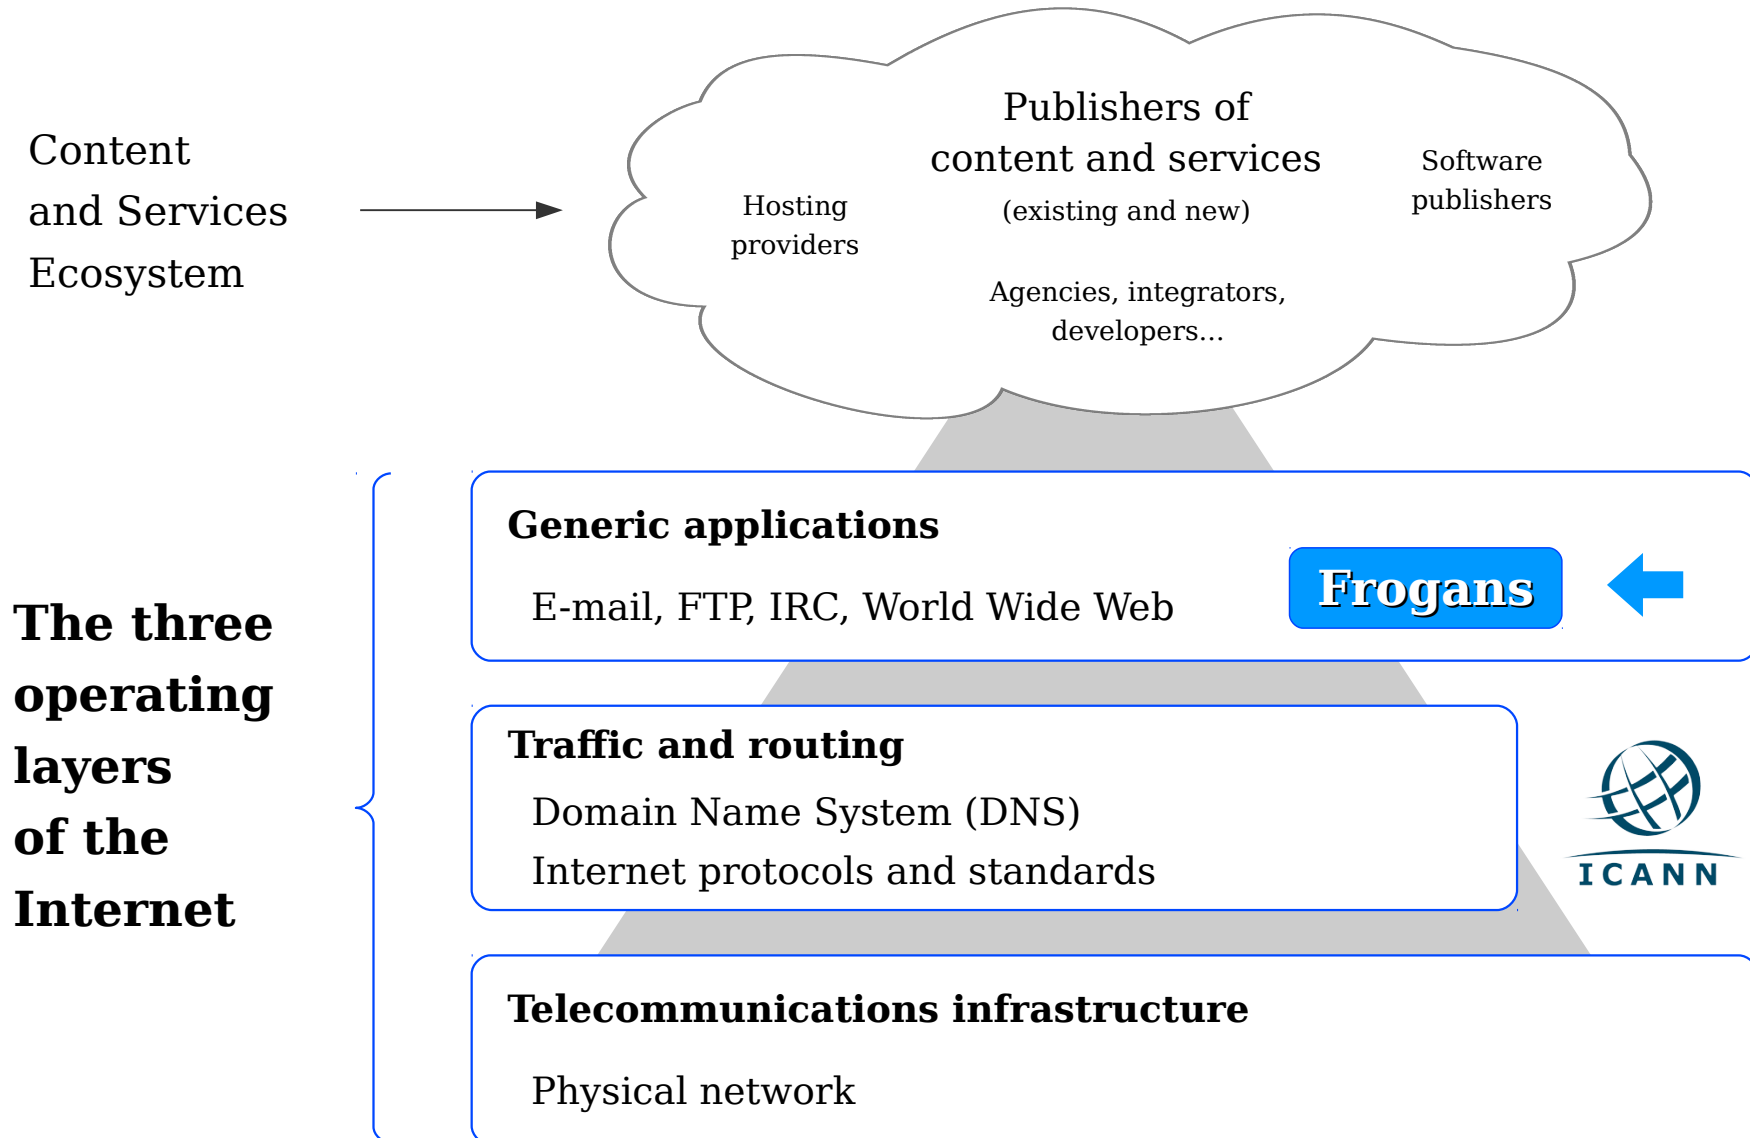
Content and Services Ecosystem

Publishers of content and services (existing and new)

Hosting providers

Software publishers

Agencies, integrators, developers...

The three operating layers of the Internet

Generic applications

E-mail, FTP, IRC, World Wide Web

Frogans

Traffic and routing

Domain Name System (DNS)

Internet protocols and standards

ICANN

Telecommunications infrastructure

Physical network